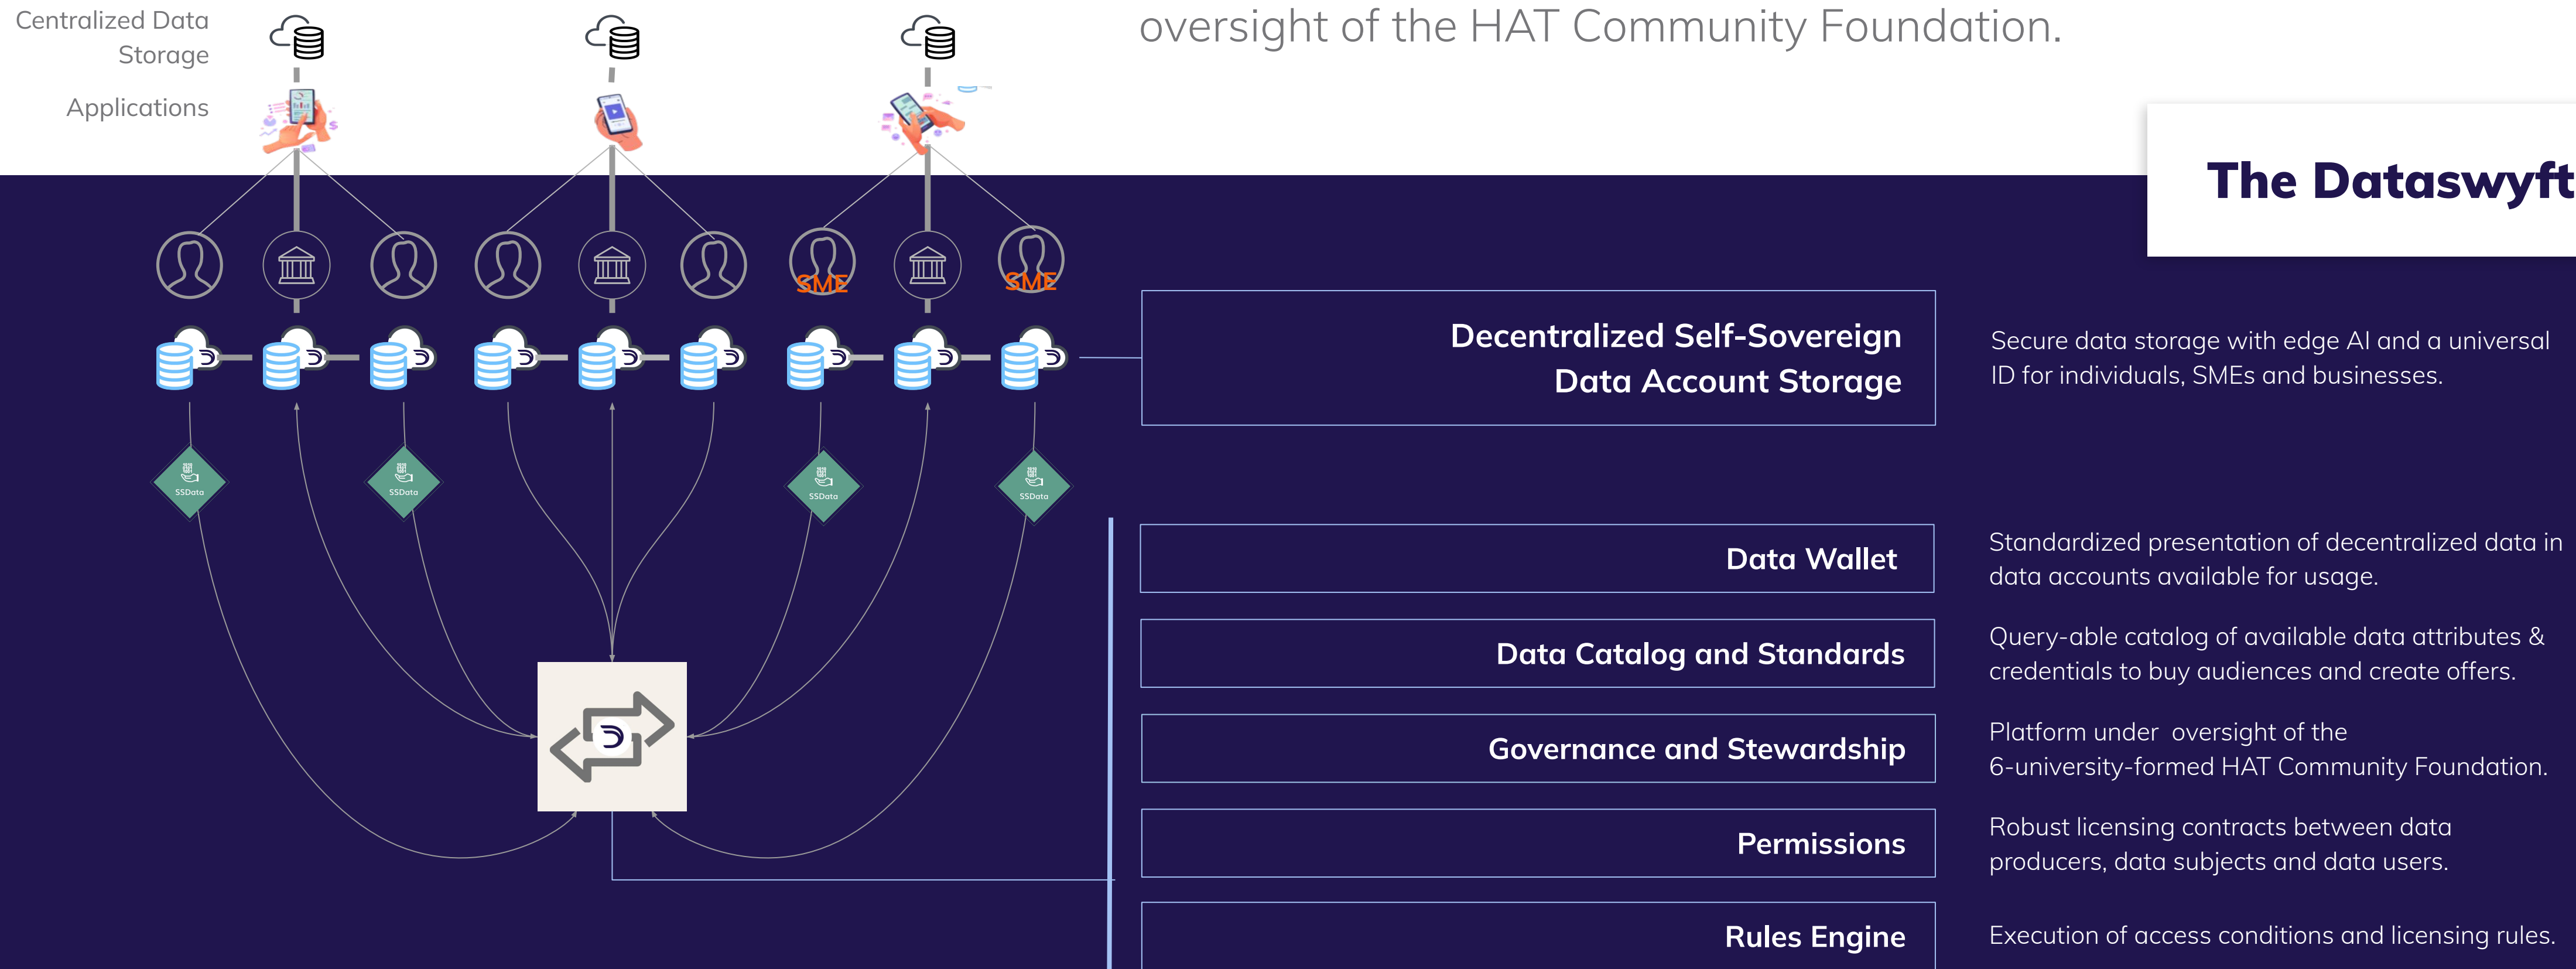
Centralized Data Storage

Applications

oversight of the HAT Community Foundation.

The Dataswyft

SME

SME

SSData

SSData

SSData

SSData

Decentralized Self-Sovereign Data Account Storage

Secure data storage with edge AI and a universal ID for individuals, SMEs and businesses.

Data Wallet

Standardized presentation of decentralized data in data accounts available for usage.

Data Catalog and Standards

Query-able catalog of available data attributes & credentials to buy audiences and create offers.

Governance and Stewardship

Platform under oversight of the 6-university-formed HAT Community Foundation.

Permissions

Robust licensing contracts between data producers, data subjects and data users.

Rules Engine

Execution of access conditions and licensing rules.